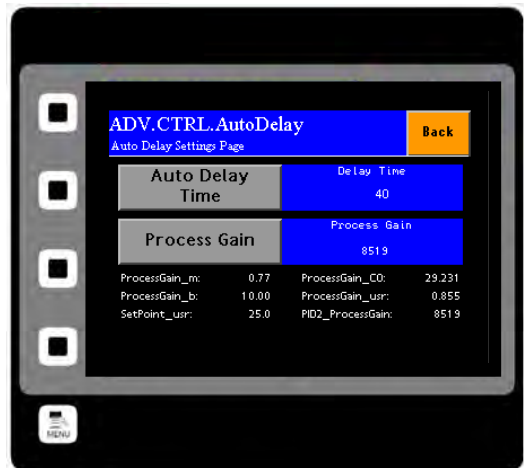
ADV.CTRL.AutoDelay
Auto Delay Settings Page

Back

Auto Delay Time

Delay Time
40

Process Gain

Process Gain
8519

| | | | |
|---|---|---|---|
| ProcessGain_m: | 0.77 | ProcessGain_CO: | 29.231 |
| ProcessGain_b: | 10.00 | ProcessGain_usr: | 0.855 |
| SetPoint_usr: | 25.0 | PID2_ProcessGain: | 8519 |

MENU